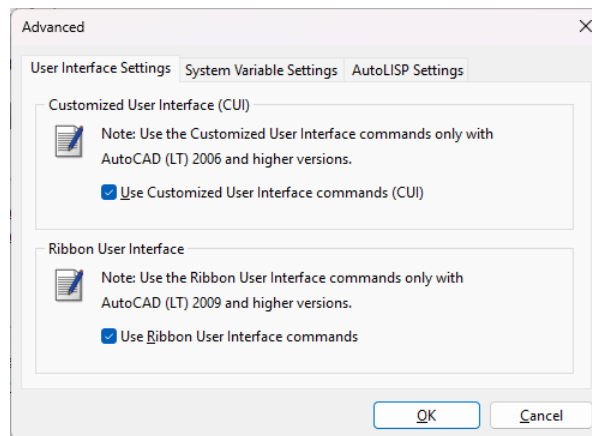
Advanced

User Interface Settings | System Variable Settings | AutoLISP Settings

Customized User Interface (CUI)

Note: Use the Customized User Interface commands only with AutoCAD (LT) 2006 and higher versions.

Use Customized User Interface commands (CUI)

Ribbon User Interface

Note: Use the Ribbon User Interface commands only with AutoCAD (LT) 2009 and higher versions.

Use Ribbon User Interface commands

OK

Cancel